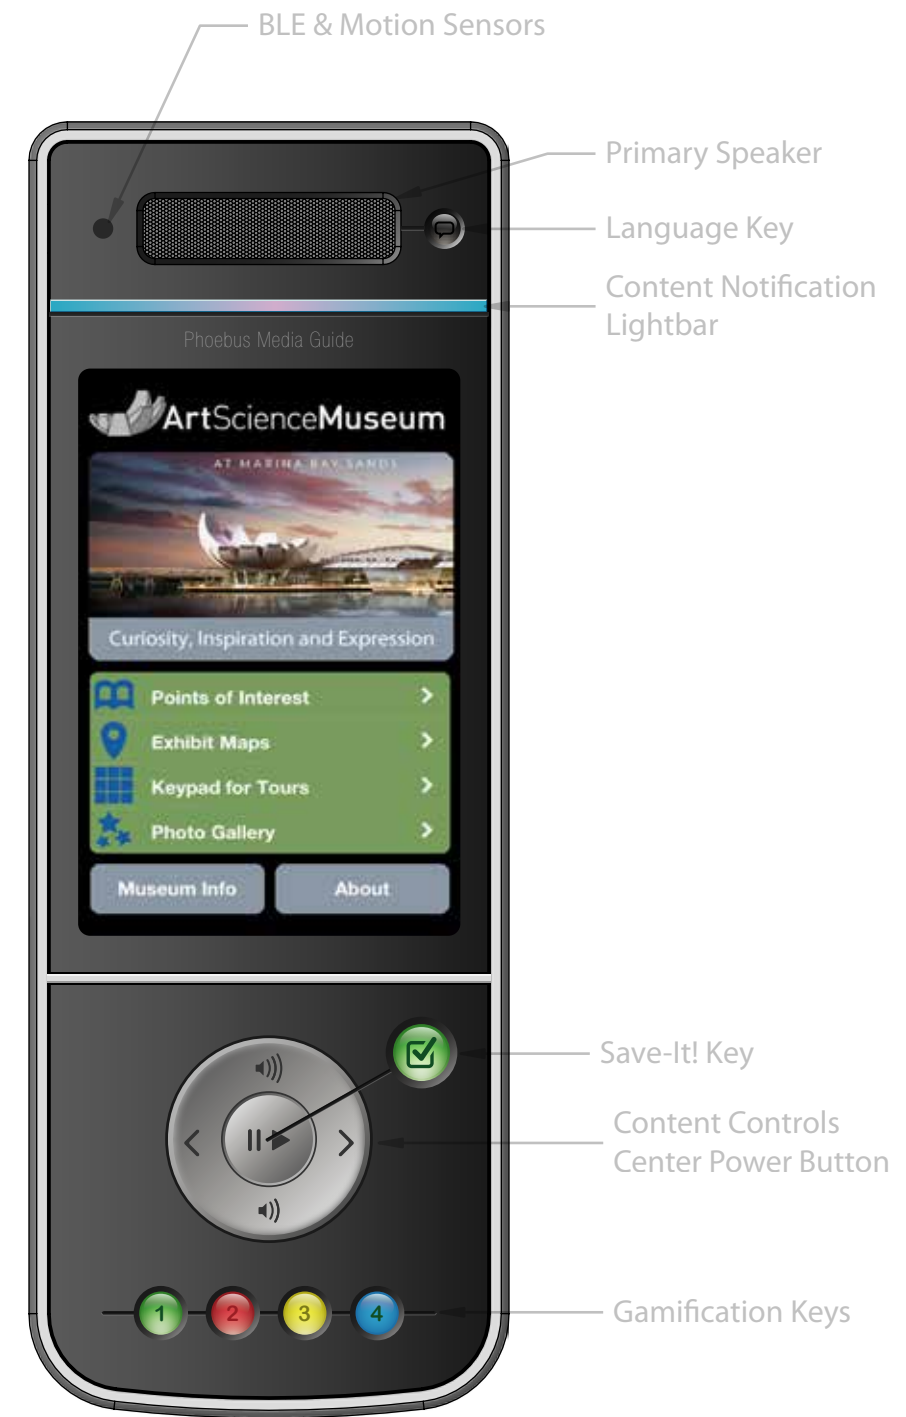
BLE & Motion Sensors

Primary Speaker

Language Key

Content Notification Lightbar

Phoebus Media Guide

ArtScienceMuseum

AT MARINA BAY SANDS

Curiosity, Inspiration and Expression

Points of Interest

Exhibit Maps

Keypad for Tours

Photo Gallery

Museum Info

About

Save-It! Key

Content Controls
Center Power Button

1

2

3

4

Gamification Keys